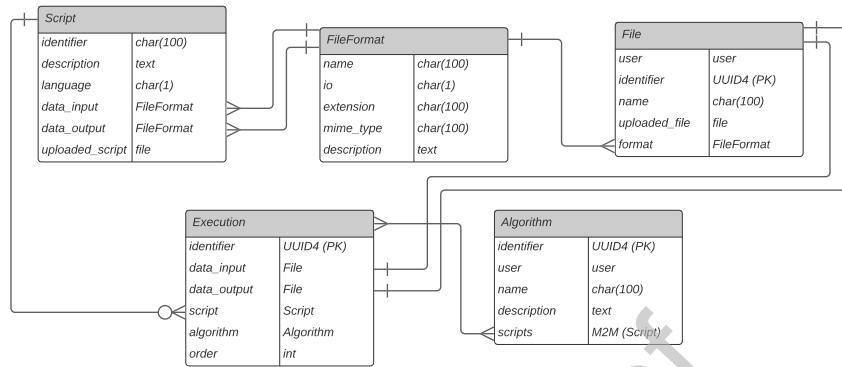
| Script | |
|---|---|
| identifier | char(100) |
| description | text |
| language | char(1) |
| data_input | FileFormat |
| data_output | FileFormat |
| uploaded_script | file |

| FileFormat | |
|---|---|
| name | char(100) |
| io | char(1) |
| extension | char(100) |
| mime_type | char(100) |
| description | text |

| File | |
|---|---|
| user | user |
| identifier | UUID4 (PK) |
| name | char(100) |
| uploaded_file | file |
| format | FileFormat |

| Execution | |
|---|---|
| identifier | UUID4 (PK) |
| data_input | File |
| data_output | File |
| script | Script |
| algorithm | Algorithm |
| order | int |

| Algorithm | |
|---|---|
| identifier | UUID4 (PK) |
| user | user |
| name | char(100) |
| description | text |
| scripts | M2M (Script) |